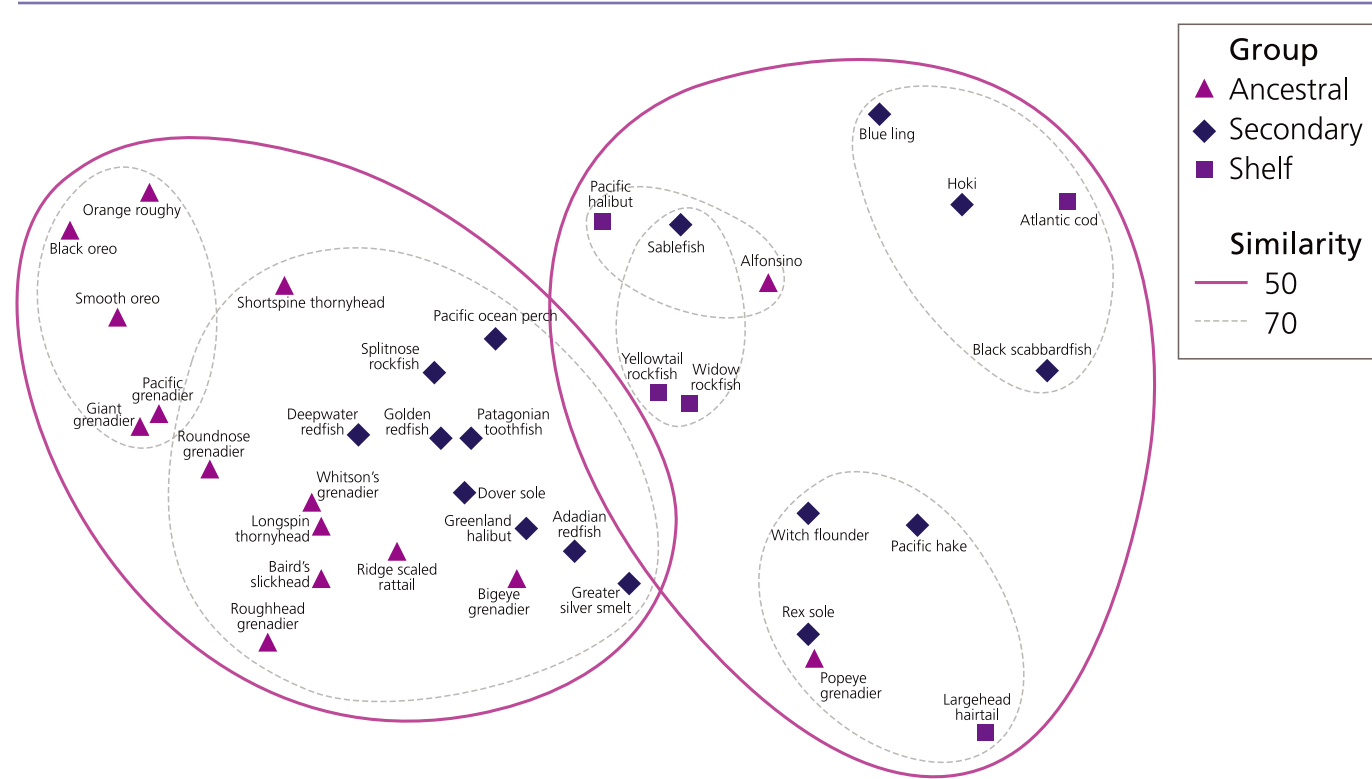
Group
Ancestral
Secondary
Shelf
Similarity
50
70

Orange roughy
Black oreo
Smooth oreo
Pacific grenadier
Giant grenadier
Roundnose grenadier
Shortspine thornyhead
Pacific ocean perch
Splitnose rockfish
Deepwater redfish
Golden redfish
Patagonian toothfish
Whitson's grenadier
Longspin thornyhead
Dover sole
Greenland halibut
Adadian redfish
Baird's slickhead
Ridge scaled rattail
Bigeye grenadier
Greater silver smelt
Roughhead grenadier
Pacific halibut
Sablefish
Alfonsino
Yellowtail rockfish
Widow rockfish
Blue ling
Hoki
Atlantic cod
Black scabbardfish
Witch flounder
Pacific hake
Rex sole
Popeye grenadier
Largehead hairtail